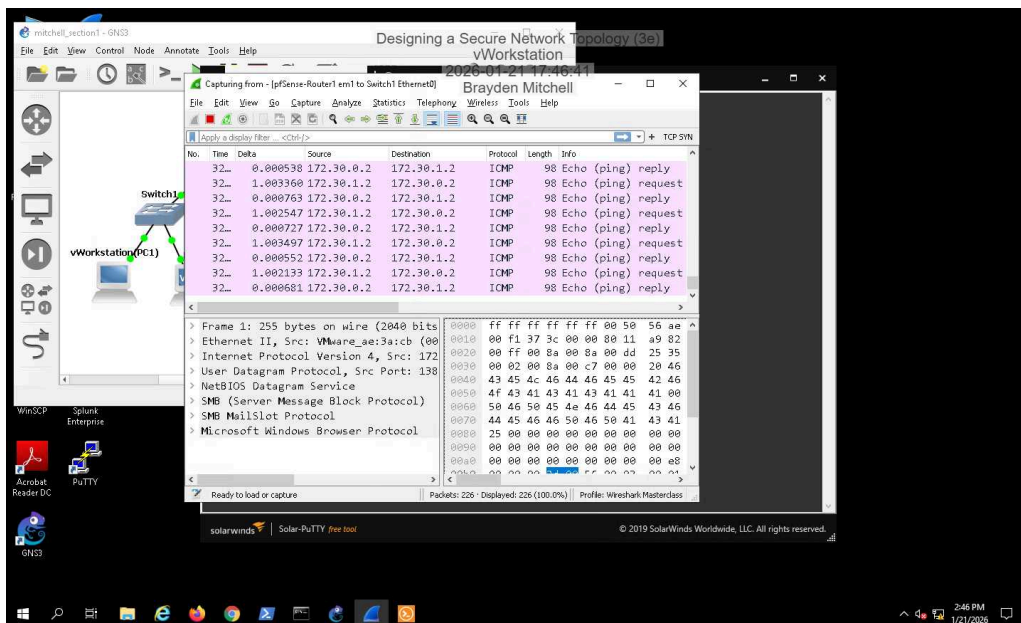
mitchell_section1 - GNS3
File Edit View Control Node Annotate Tools Help

Designing a Secure Network Topology (3e)
vWorkstation
2026-01-21 17:46:41
Brayden Mitchell

Capturing from - [pfSense-Router1 em1 to Switch1 Ethernet0]
File Edit View Go Capture Analyze Statistics Telephony Wireless Tools Help
Apply a display filter ... <Ctrl-/>
+ TCP SYN

| No. | Time | Delta | Source | Destination | Protocol | Length | Info |
|---|---|---|---|---|---|---|---|
| | 32… | 0.000538 | 172.30.0.2 | 172.30.1.2 | ICMP | 98 | Echo (ping) reply |
| | 32… | 1.003360 | 172.30.1.2 | 172.30.0.2 | ICMP | 98 | Echo (ping) request |
| | 32… | 0.000763 | 172.30.0.2 | 172.30.1.2 | ICMP | 98 | Echo (ping) reply |
| | 32… | 1.002547 | 172.30.1.2 | 172.30.0.2 | ICMP | 98 | Echo (ping) request |
| | 32… | 0.000727 | 172.30.0.2 | 172.30.1.2 | ICMP | 98 | Echo (ping) reply |
| | 32… | 1.003497 | 172.30.1.2 | 172.30.0.2 | ICMP | 98 | Echo (ping) request |
| | 32… | 0.000552 | 172.30.0.2 | 172.30.1.2 | ICMP | 98 | Echo (ping) reply |
| | 32… | 1.002133 | 172.30.1.2 | 172.30.0.2 | ICMP | 98 | Echo (ping) request |
| | 32… | 0.000681 | 172.30.0.2 | 172.30.1.2 | ICMP | 98 | Echo (ping) reply |

> Frame 1: 255 bytes on wire (2040 bits
> Ethernet II, Src: VMware_ae:3a:cb (00
> Internet Protocol Version 4, Src: 172
> User Datagram Protocol, Src Port: 138
> NetBIOS Datagram Service
> SMB (Server Message Block Protocol)
> SMB MailSlot Protocol
> Microsoft Windows Browser Protocol

0000 ff ff ff ff ff ff 00 50 56 ae
0010 00 f1 37 3c 00 00 80 11 a9 82
0020 00 ff 00 8a 00 8a 00 dd 25 35
0030 00 02 00 8a 00 c7 00 00 20 46
0040 43 45 4c 46 44 46 45 45 42 46
0050 4f 43 41 43 41 43 41 41 41 00
0060 50 46 50 45 4e 46 44 45 43 46
0070 44 45 46 46 50 46 50 41 43 41
0080 25 00 00 00 00 00 00 00 00 00
0090 00 00 00 00 00 00 00 00 00 00
00a0 00 00 00 00 00 00 00 00 00 e8
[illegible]

Ready to load or capture
Packets: 226 · Displayed: 226 (100.0%)
Profile: Wireshark Masterclass

Switch1
vWorkstation(PC1)

WinSCP
Splunk Enterprise
Acrobat Reader DC
PuTTY
GNS3

solarwinds | Solar-PuTTY free tool
© 2019 SolarWinds Worldwide, LLC. All rights reserved.

2:46 PM
1/21/2026